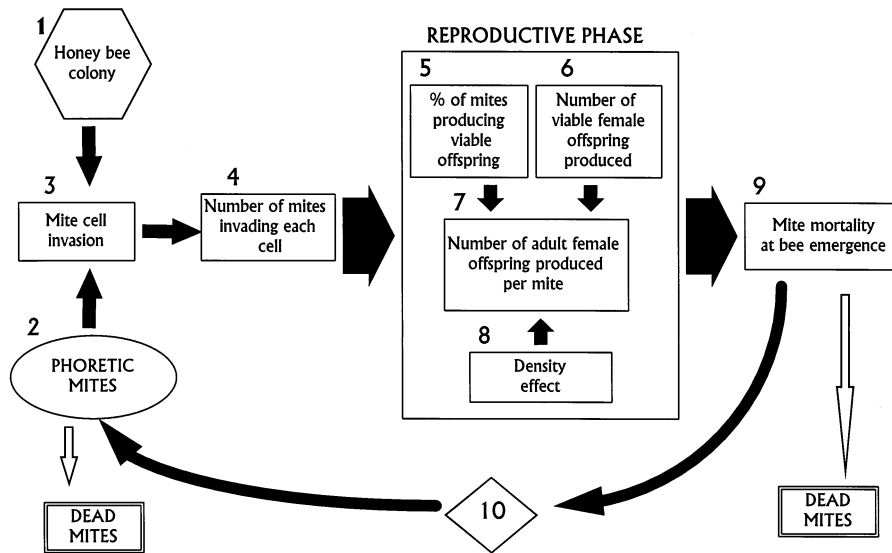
1
Honey bee colony

3
Mite cell invasion

2
PHORETIC MITES

DEAD MITES

4
Number of mites invading each cell

REPRODUCTIVE PHASE

5
% of mites producing viable offspring

6
Number of viable female offspring produced

7
Number of adult female offspring produced per mite

8
Density effect

9
Mite mortality at bee emergence

DEAD MITES

10